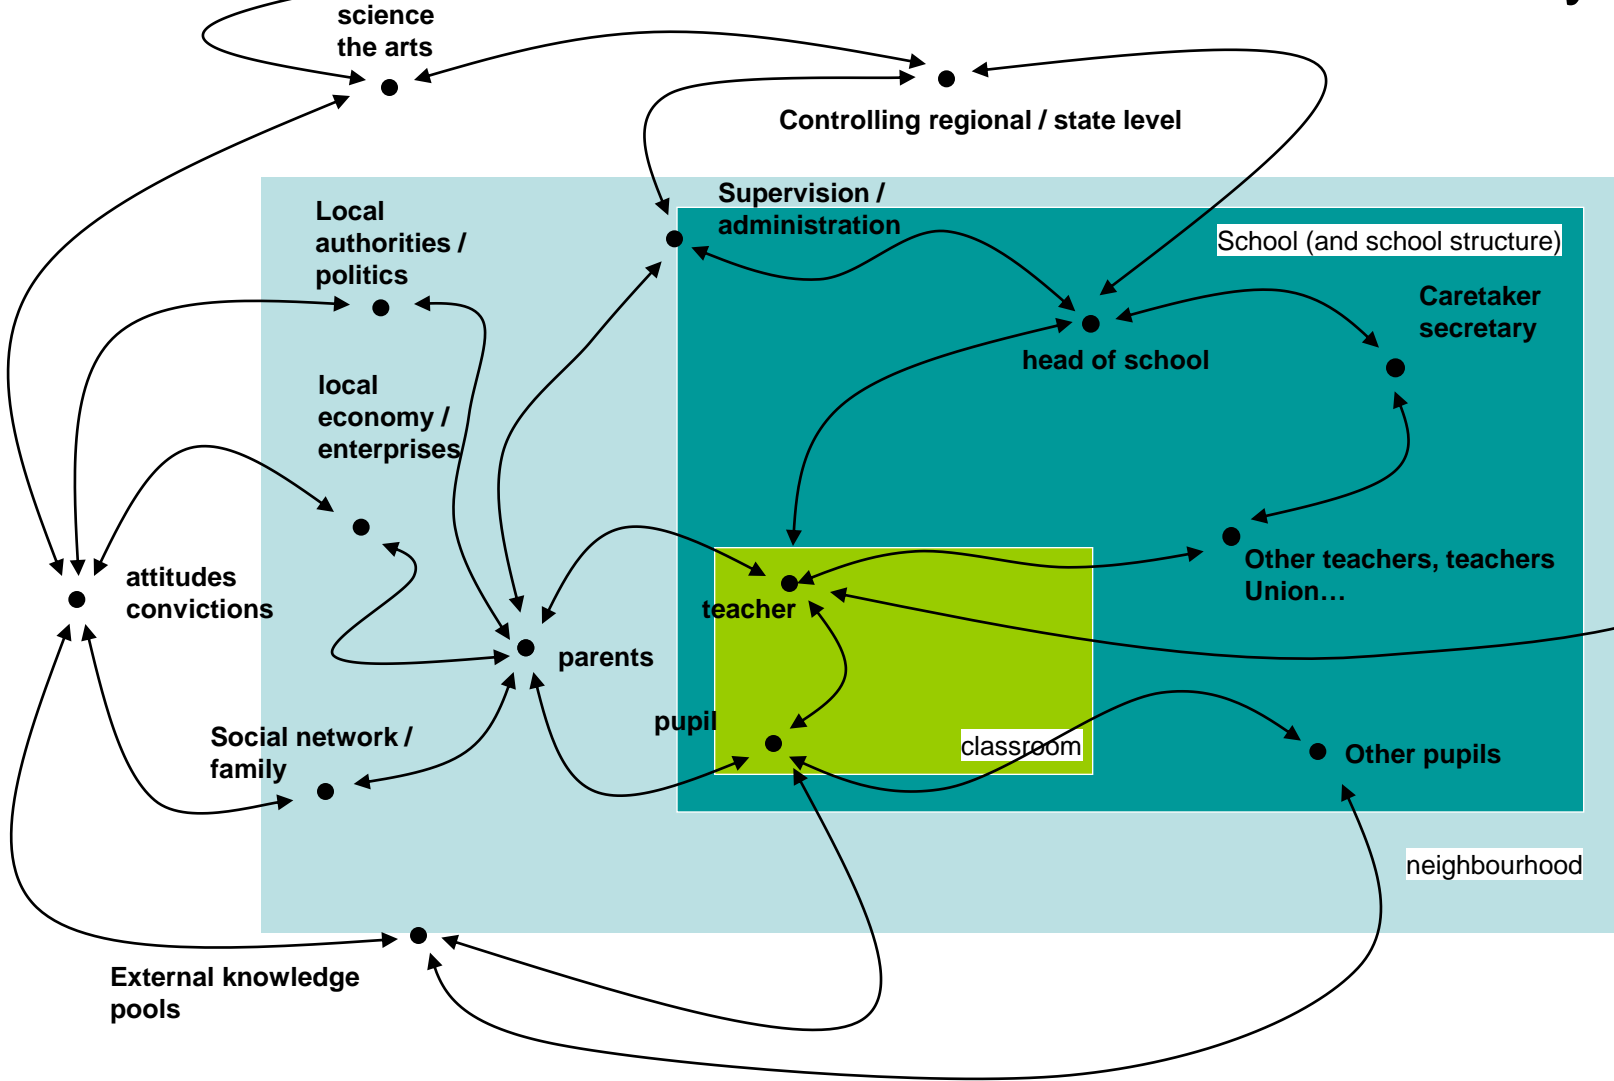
science
the arts

Controlling regional / state level

Local authorities / politics

Supervision / administration

School (and school structure)

Caretaker secretary

head of school

local economy / enterprises

attitudes convictions

Other teachers, teachers Union…

teacher

parents

pupil

classroom

Other pupils

Social network / family

neighbourhood

External knowledge pools